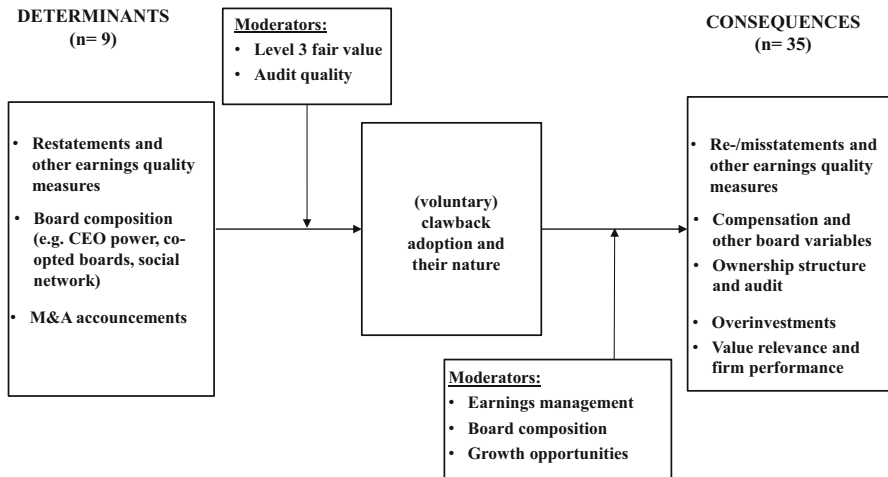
DETERMINANTS
(n= 9)

Moderators:
• Level 3 fair value
• Audit quality

CONSEQUENCES
(n= 35)

• Restatements and other earnings quality measures
• Board composition (e.g. CEO power, coopted boards, social network)
• M&A accouncements

(voluntary) clawback adoption and their nature

• Re-/misstatements and other earnings quality measures
• Compensation and other board variables
• Ownership structure and audit
• Overinvestments
• Value relevance and firm performance

Moderators:
• Earnings management
• Board composition
• Growth opportunities